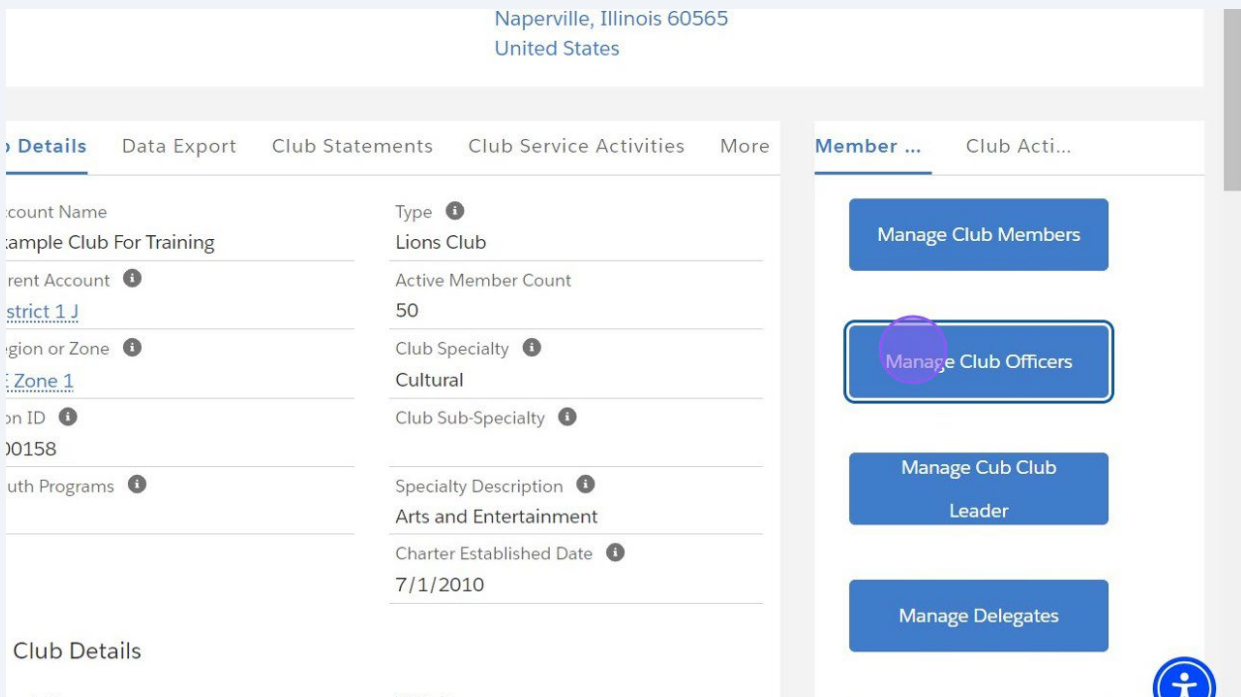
Naperville, Illinois 60565
United States

Details Data Export Club Statements Club Service Activities More

count Name
ample Club For Training

rent Account
strict 1 J

gion or Zone
Zone 1

n ID
0158

uth Programs

Type
Lions Club

Active Member Count
50

Club Specialty
Cultural

Club Sub-Specialty

Specialty Description
Arts and Entertainment

Charter Established Date
7/1/2010

Club Details

Member ... Club Acti...

Manage Club Members

Manage Club Officers

Manage Cub Club Leader

Manage Delegates